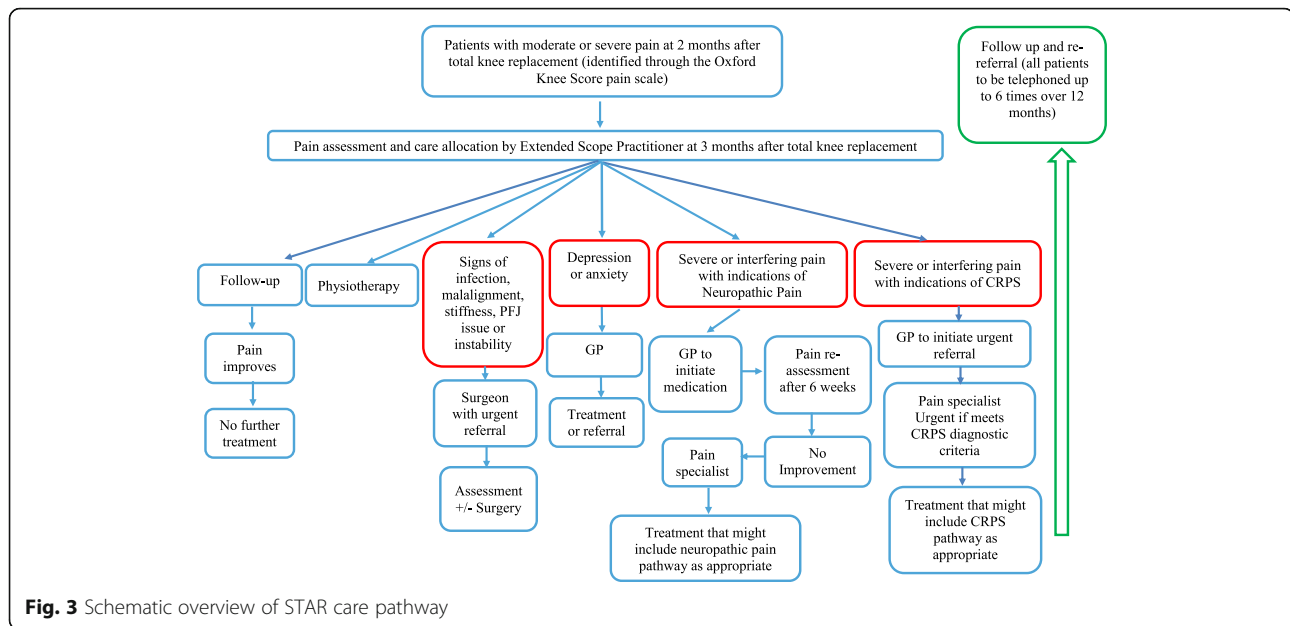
Patients with moderate or severe pain at 2 months after total knee replacement (identified through the Oxford Knee Score pain scale)

Follow up and re-referral (all patients to be telephoned up to 6 times over 12 months)

Pain assessment and care allocation by Extended Scope Practitioner at 3 months after total knee replacement

Follow-up

Pain improves

No further treatment

Physiotherapy

Signs of infection, malalignment, stiffness, PFJ issue or instability

Surgeon with urgent referral

Assessment +/- Surgery

Depression or anxiety

GP

Treatment or referral

Severe or interfering pain with indications of Neuropathic Pain

GP to initiate medication

Pain re-assessment after 6 weeks

No Improvement

Pain specialist

Treatment that might include neuropathic pain pathway as appropriate

Severe or interfering pain with indications of CRPS

GP to initiate urgent referral

Pain specialist Urgent if meets CRPS diagnostic criteria

Treatment that might include CRPS pathway as appropriate

Fig. 3 Schematic overview of STAR care pathway